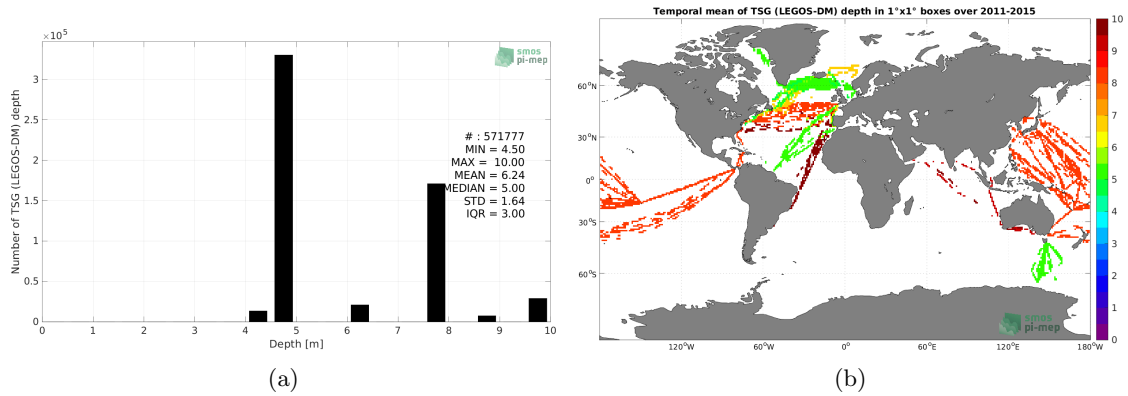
$\times 10^5$

smos
pi-mep

3
2.5
2
1.5
1
0.5
0

Number of TSG (LEGOS-DM) depth

# : 571777
MIN = 4.50
MAX = 10.00
MEAN = 6.24
MEDIAN = 5.00
STD = 1.64
IQR = 3.00

0 1 2 3 4 5 6 7 8 9 10
Depth [m]

(a)

Temporal mean of TSG (LEGOS-DM) depth in 1°x1° boxes over 2011-2015

60°N
30°N
0°
30°S
60°S

120°W 60°W 0° 60°E 120°E 180°W

smos
pi-mep

10
9
8
7
6
5
4
3
2
1
0

(b)